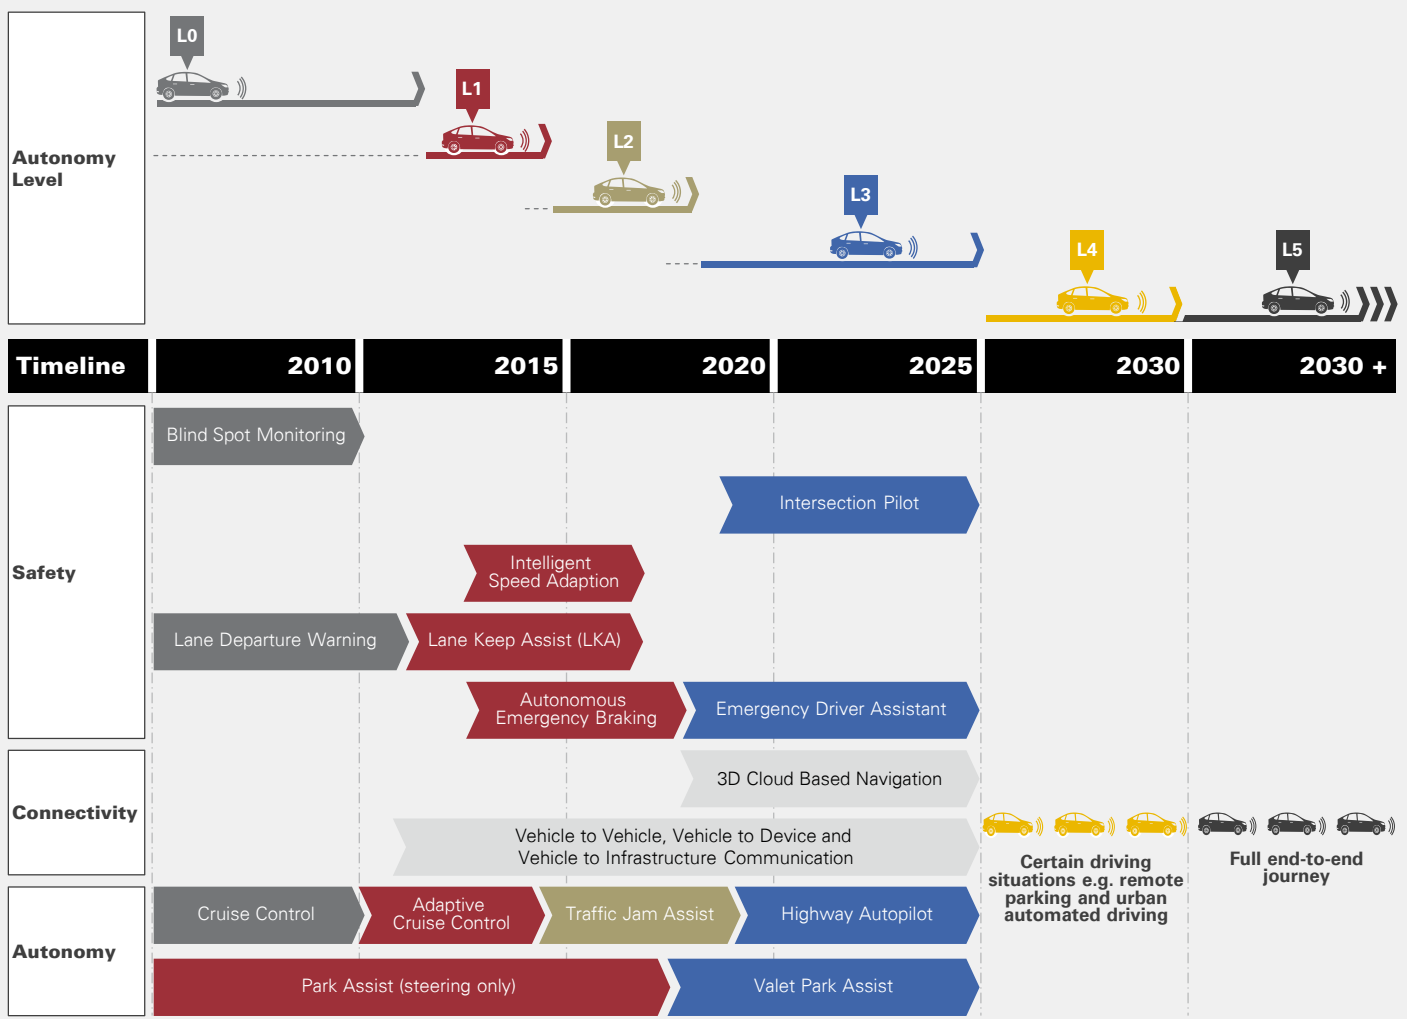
Autonomy Level

L0

L1

L2

L3

L4

L5

| Timeline | 2010 | 2015 | 2020 | 2025 | 2030 | 2030 + |
|---|---|---|---|---|---|---|

Safety

Blind Spot Monitoring

Intersection Pilot

Intelligent Speed Adaption

Lane Departure Warning

Lane Keep Assist (LKA)

Autonomous Emergency Braking

Emergency Driver Assistant

Connectivity

3D Cloud Based Navigation

Vehicle to Vehicle, Vehicle to Device and Vehicle to Infrastructure Communication

Certain driving situations e.g. remote parking and urban automated driving

Full end-to-end journey

Autonomy

Cruise Control

Adaptive Cruise Control

Traffic Jam Assist

Highway Autopilot

Park Assist (steering only)

Valet Park Assist